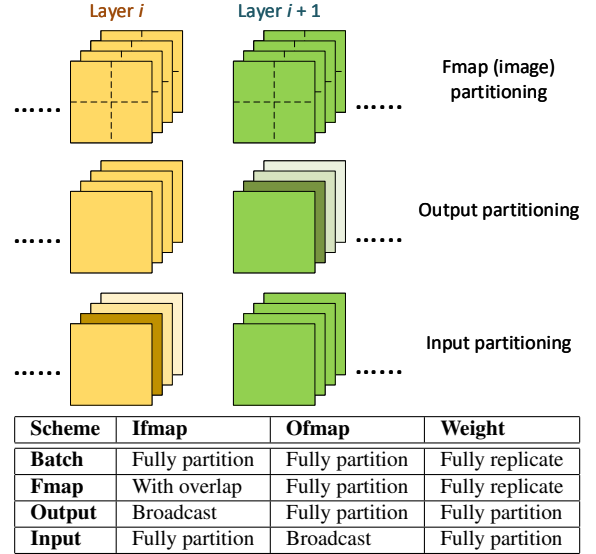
Layer $i$

Layer $i+1$

...... ......

Fmap (image) partitioning

...... ......

Output partitioning

...... ......

Input partitioning

| Scheme | Ifmap | Ofmap | Weight |
|---|---|---|---|
| Batch | Fully partition | Fully partition | Fully replicate |
| Fmap | With overlap | Fully partition | Fully replicate |
| Output | Broadcast | Fully partition | Fully partition |
| Input | Fully partition | Broadcast | Fully partition |